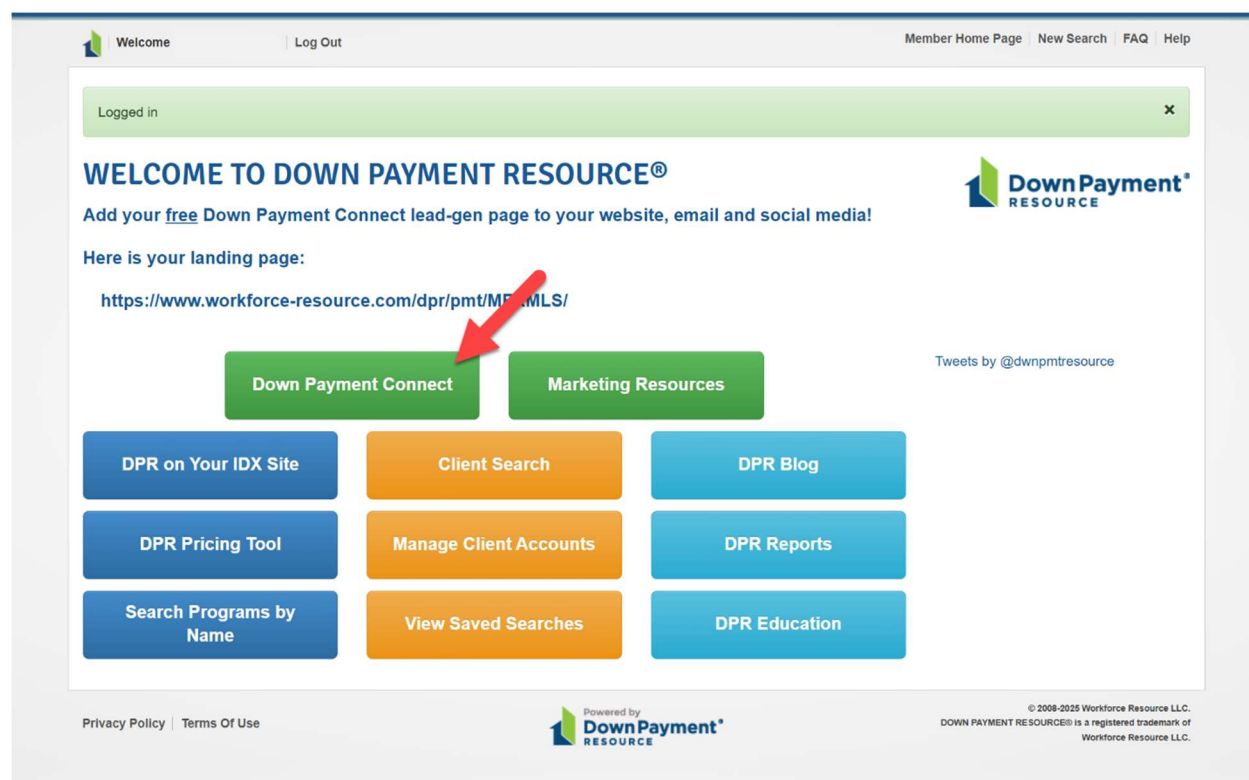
Welcome | Log Out

Member Home Page | New Search | FAQ | Help

Logged in ×

WELCOME TO DOWN PAYMENT RESOURCE®

Add your free Down Payment Connect lead-gen page to your website, email and social media!

Here is your landing page:

https://www.workforce-resource.com/dpr/pmt/M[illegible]MLS/

DownPayment® RESOURCE

Tweets by @dwnpmtresource

Down Payment Connect

Marketing Resources

DPR on Your IDX Site

Client Search

DPR Blog

DPR Pricing Tool

Manage Client Accounts

DPR Reports

Search Programs by Name

View Saved Searches

DPR Education

Privacy Policy | Terms Of Use

Powered by DownPayment® RESOURCE

© 2008-2025 Workforce Resource LLC. DOWN PAYMENT RESOURCE® is a registered trademark of Workforce Resource LLC.